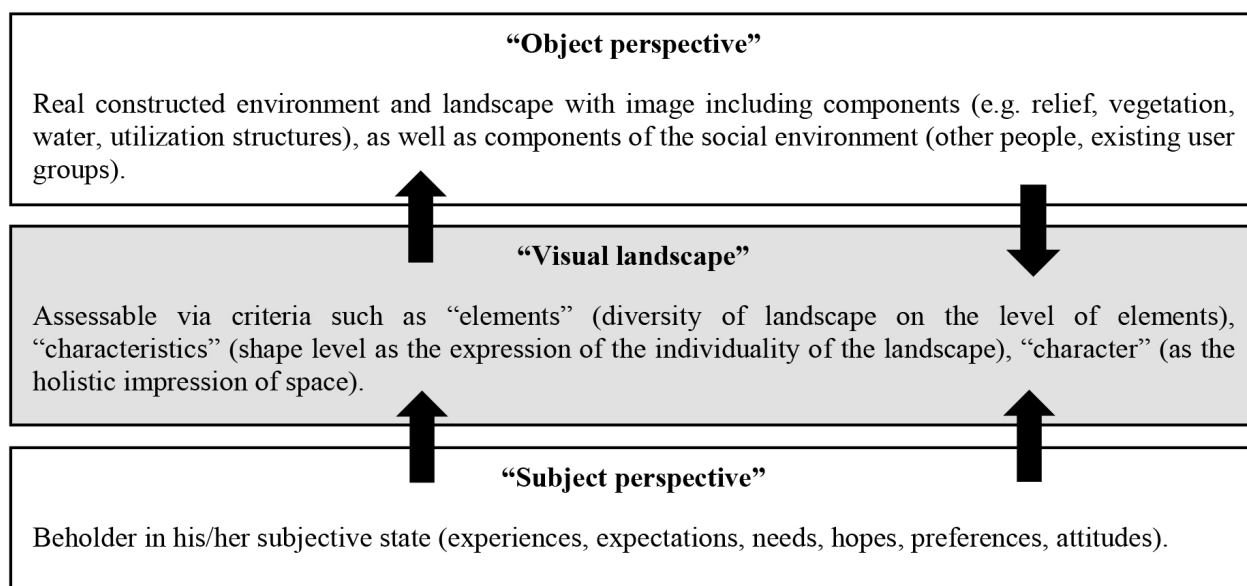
**“Object perspective”**

Real constructed environment and landscape with image including components (e.g. relief, vegetation, water, utilization structures), as well as components of the social environment (other people, existing user groups).

**“Visual landscape”**

Assessable via criteria such as “elements” (diversity of landscape on the level of elements), “characteristics” (shape level as the expression of the individuality of the landscape), “character” (as the holistic impression of space).

**“Subject perspective”**

Beholder in his/her subjective state (experiences, expectations, needs, hopes, preferences, attitudes).